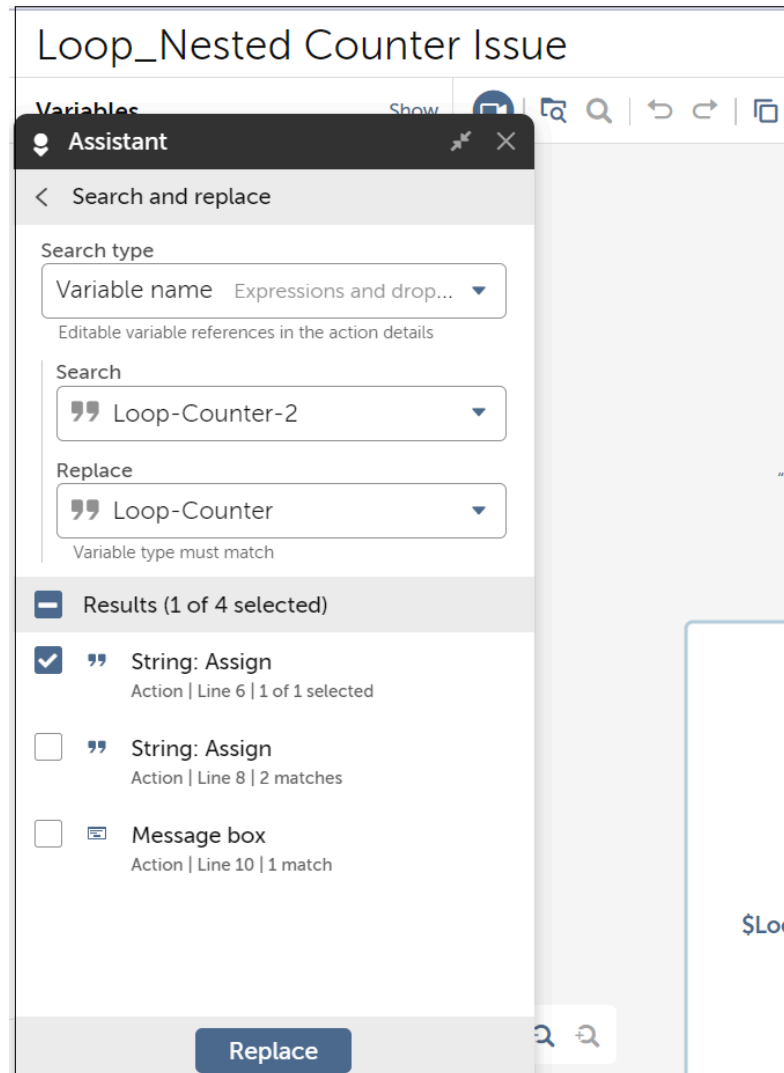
Loop_Nested Counter Issue

Variables

Show

Assistant

Search and replace

Search type

Variable name Expressions and drop...

Editable variable references in the action details

Search

Loop-Counter-2

Replace

Loop-Counter

Variable type must match

Results (1 of 4 selected)

String: Assign
Action | Line 6 | 1 of 1 selected

String: Assign
Action | Line 8 | 2 matches

Message box
Action | Line 10 | 1 match

Replace

$Loo